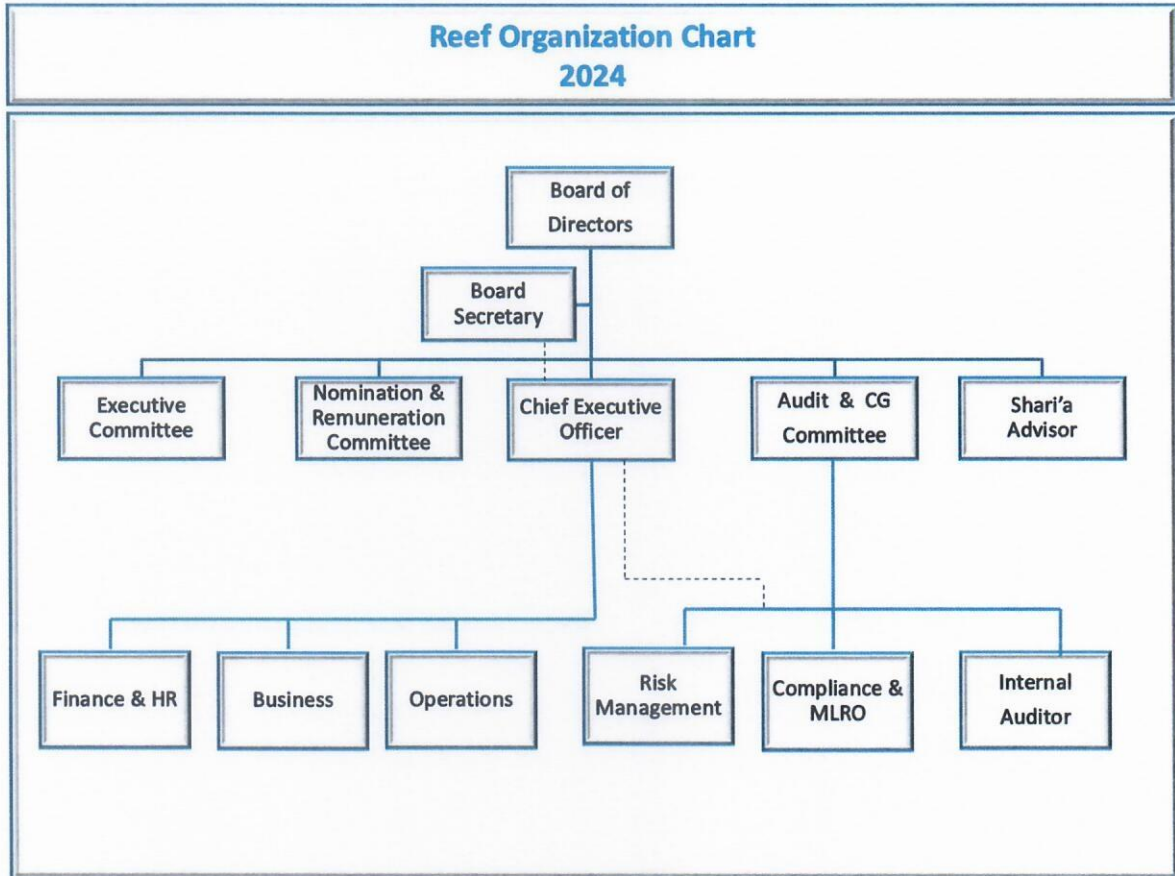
Reef Organization Chart
2024

Board of Directors

Board Secretary

Executive Committee

Nomination & Remuneration Committee

Chief Executive Officer

Audit & CG Committee

Shari'a Advisor

Finance & HR

Business

Operations

Risk Management

Compliance & MLRO

Internal Auditor